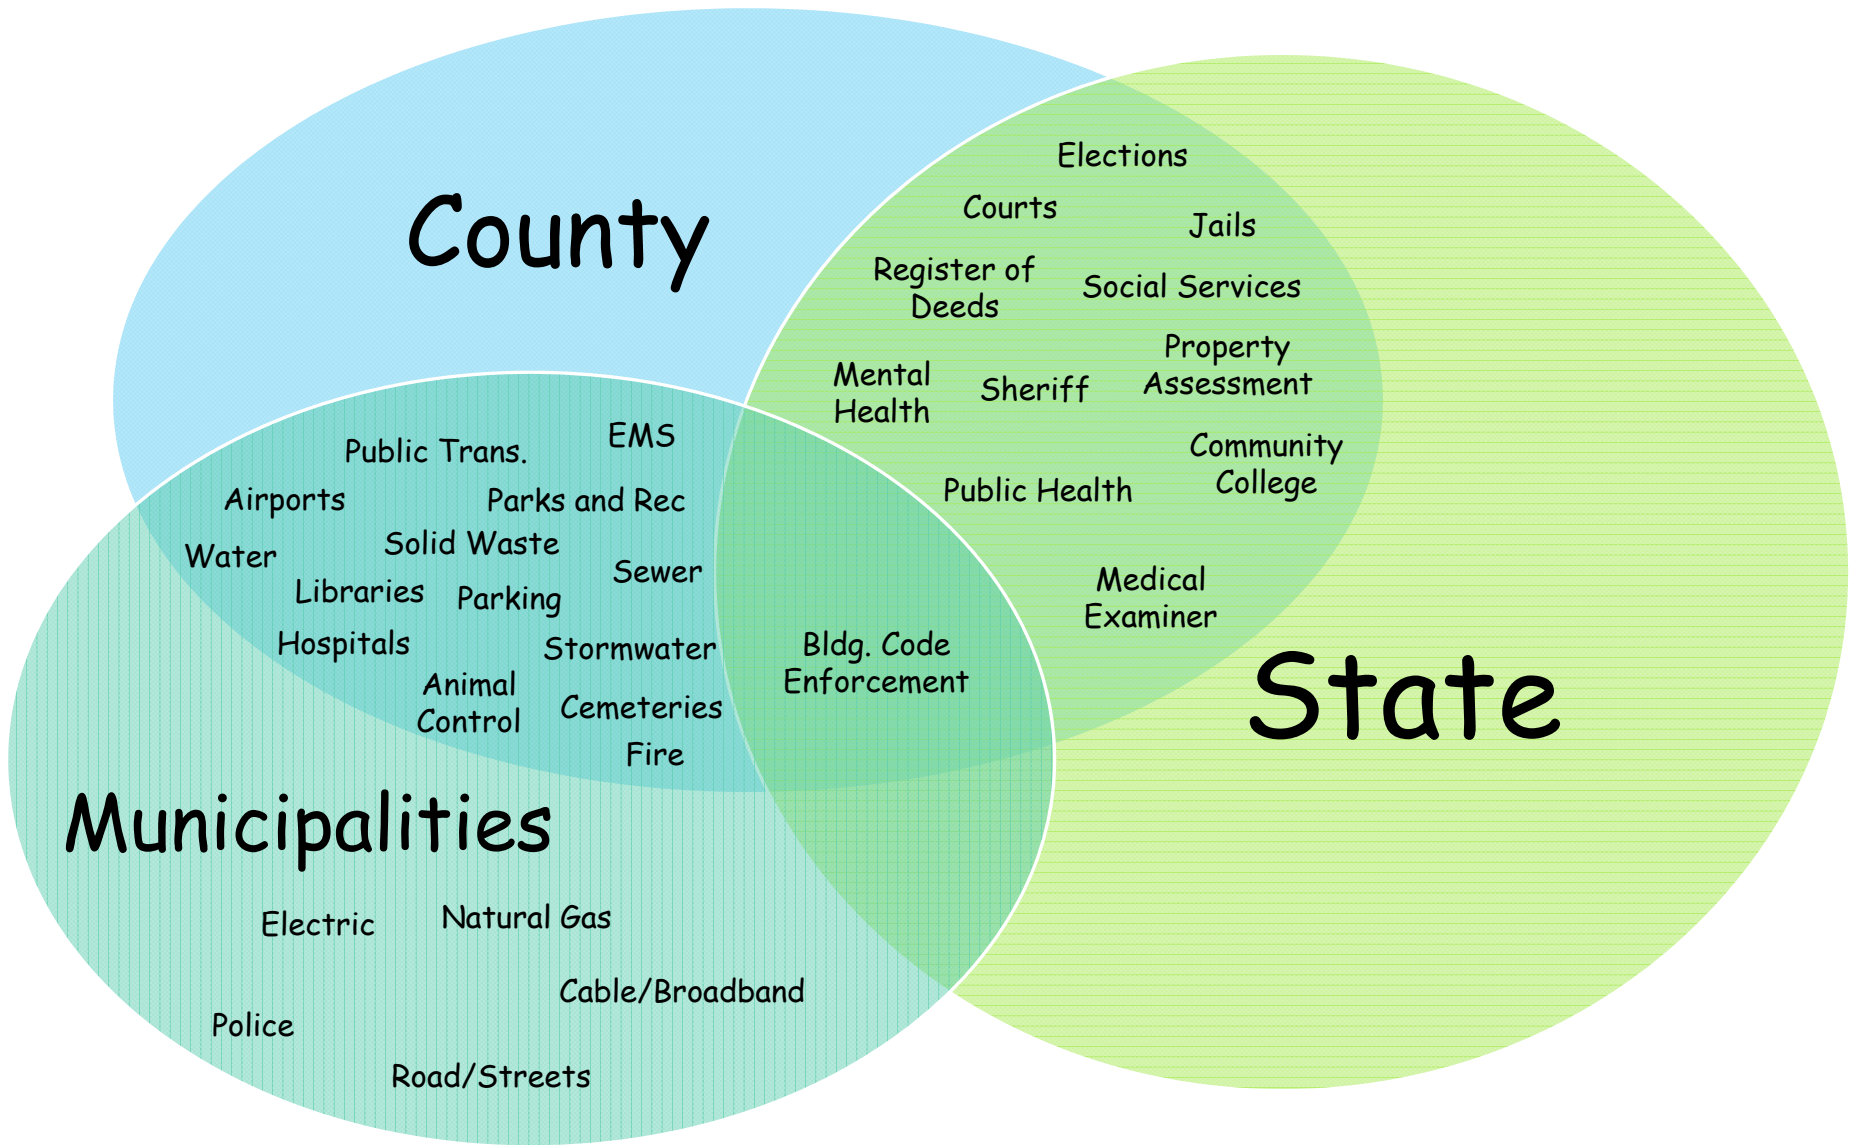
County

Elections

Courts

Jails

Register of Deeds

Social Services

Mental Health

Sheriff

Property Assessment

Community College

Public Health

Medical Examiner

Public Trans.

EMS

Airports

Parks and Rec

Water

Solid Waste

Sewer

Libraries

Parking

Hospitals

Stormwater

Animal Control

Cemeteries

Fire

Bldg. Code Enforcement

State

Municipalities

Electric

Natural Gas

Cable/Broadband

Police

Road/Streets